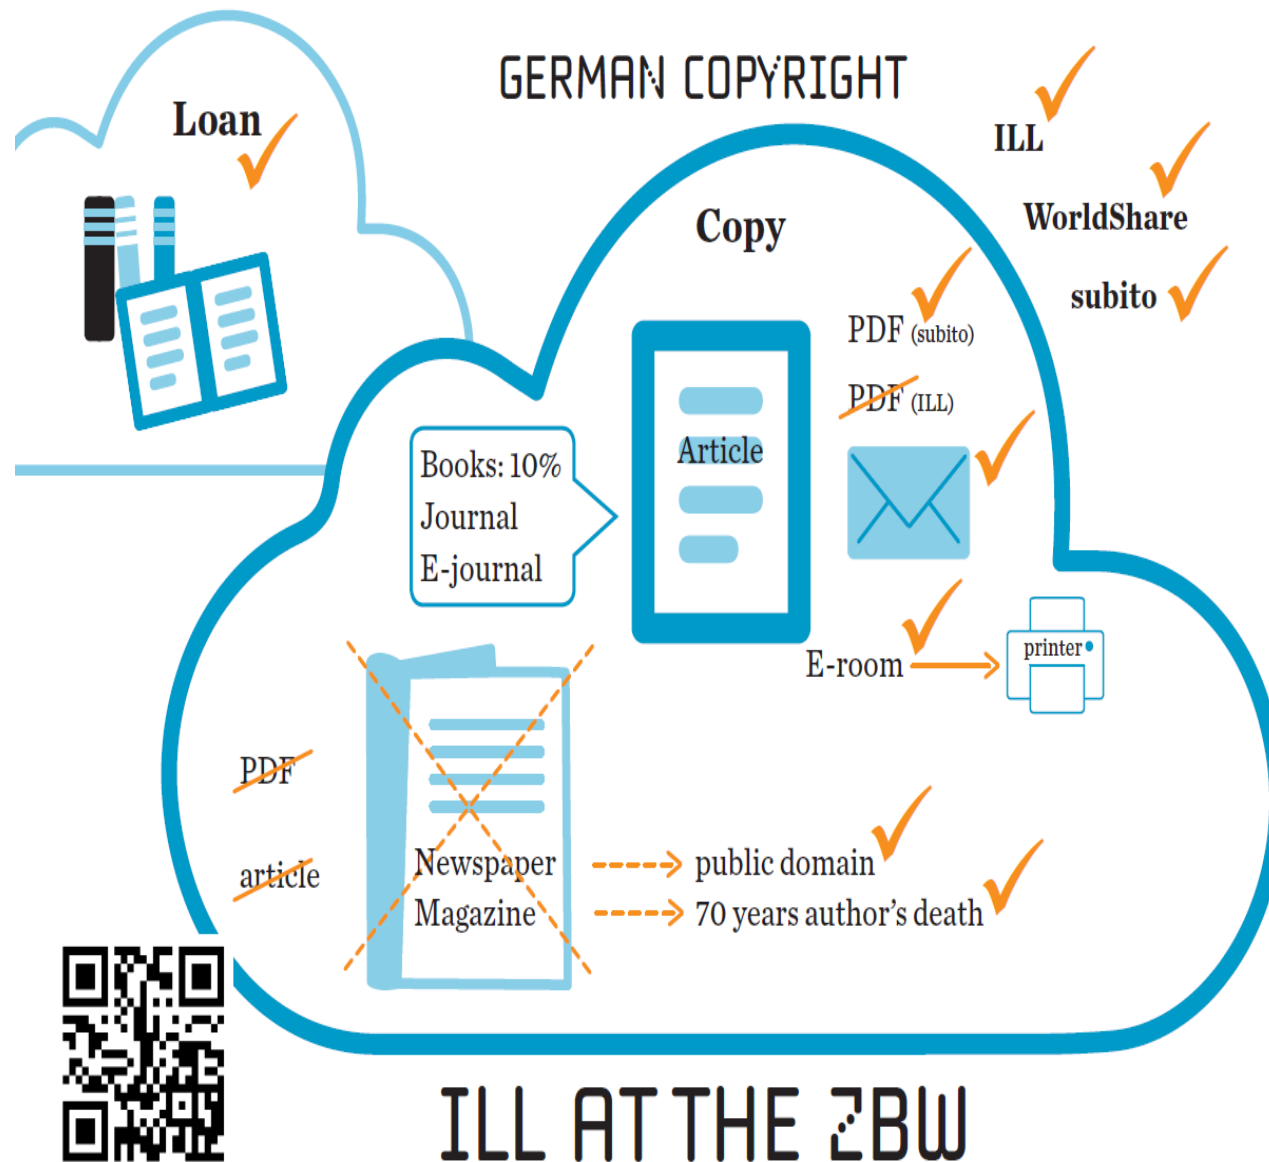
GERMAN COPYRIGHT

Loan

ILL

WorldShare

subito

Copy

PDF (subito)

PDF (ILL)

Books: 10%
Journal
E-journal

Article

E-room

printer

PDF

article

Newspaper
Magazine

public domain

70 years author's death

ILL AT THE ZBW